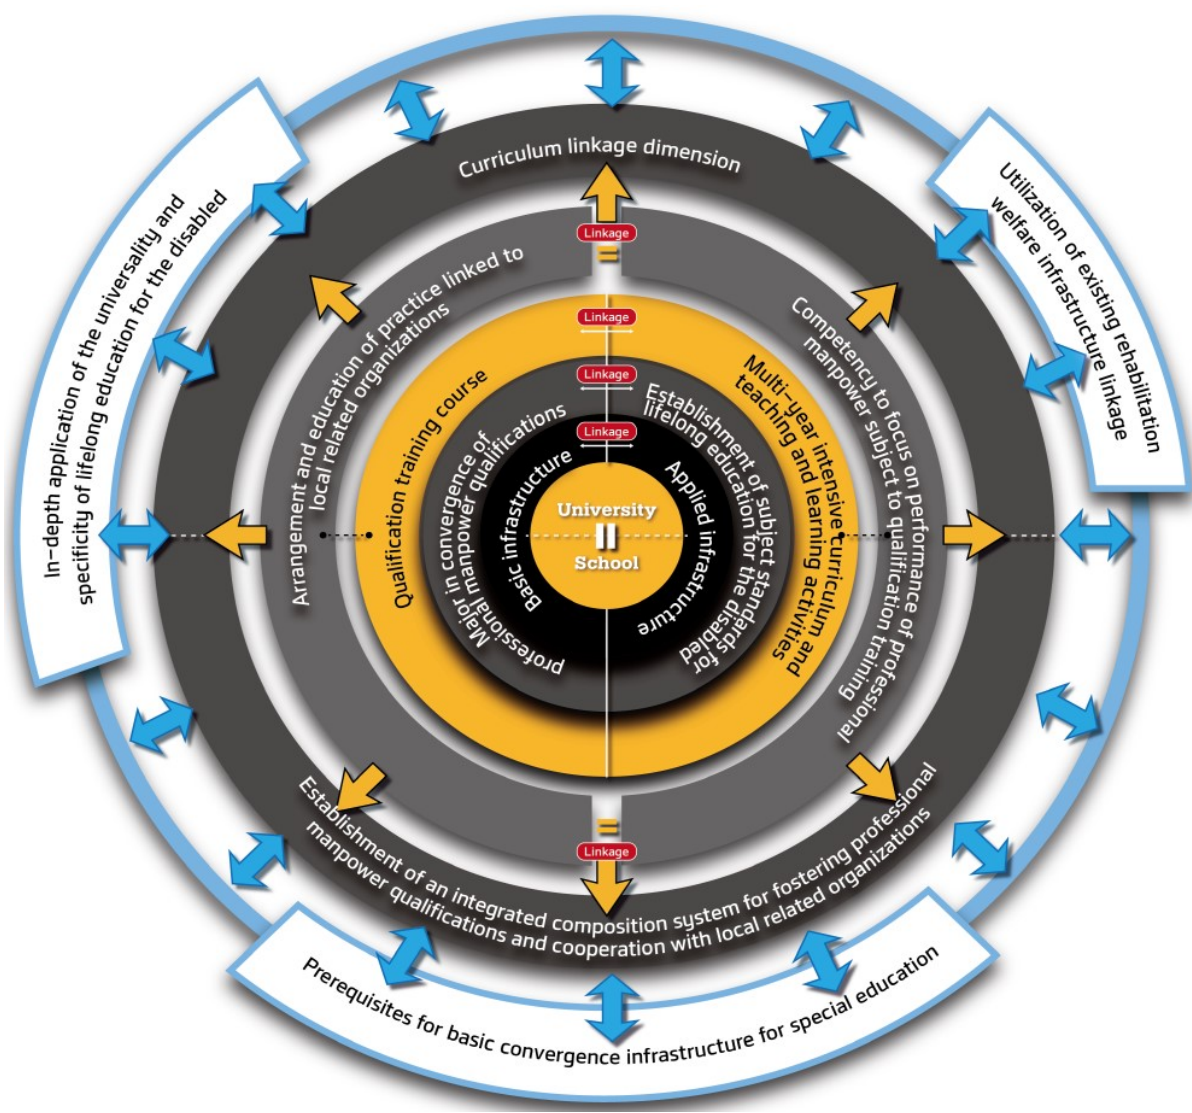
Curriculum linkage dimension

Linkage

Linkage

Linkage

Linkage

Linkage

In-depth application of the universality and specificity of lifelong education for the disabled

Utilization of existing rehabilitation welfare infrastructure linkage

Arrangement and education of practice linked to local related organizations

Competency to focus on performance of professional manpower subject to qualification training

Qualification training course

Multi-year intensive curriculum and teaching and learning activities

Major in convergence of professional manpower qualifications

Establishment of subject standards for lifelong education for the disabled

Basic infrastructure

Applied infrastructure

University
=
School

Establishment of an integrated composition system for fostering professional manpower qualifications and cooperation with local related organizations

Prerequisites for basic convergence infrastructure for special education